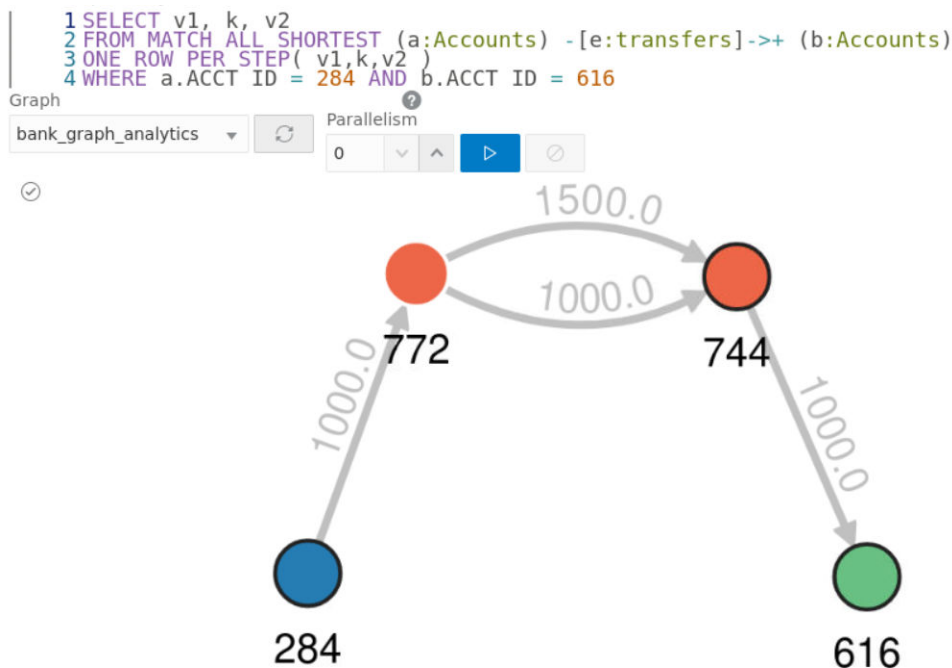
1 SELECT v1, k, v2
2 FROM MATCH ALL SHORTEST (a:Accounts) -[e:transfers]->+ (b:Accounts)
3 ONE ROW PER STEP( v1,k,v2 )
4 WHERE a.ACCT ID = 284 AND b.ACCT ID = 616

Graph

bank_graph_analytics

?

Parallelism

0

1500.0

1000.0

772

744

1000.0

1000.0

284

616